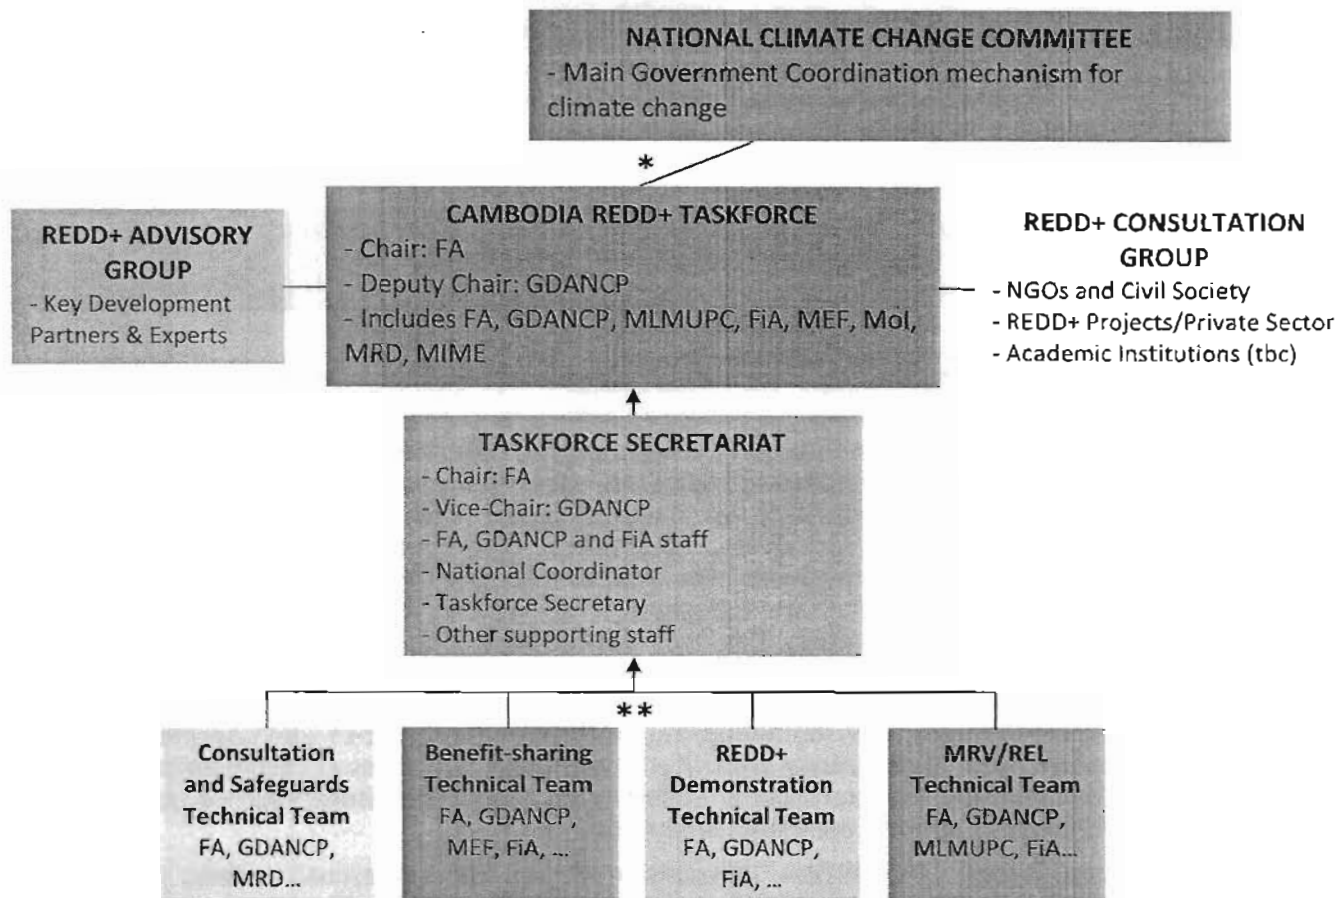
NATIONAL CLIMATE CHANGE COMMITTEE
- Main Government Coordination mechanism for climate change

*

REDD+ ADVISORY GROUP
- Key Development Partners & Experts

CAMBODIA REDD+ TASKFORCE
- Chair: FA
- Deputy Chair: GDANCP
- Includes FA, GDANCP, MLMUPC, FiA, MEF, MoI, MRD, MIME

REDD+ CONSULTATION GROUP
- NGOs and Civil Society
- REDD+ Projects/Private Sector
- Academic Institutions (tbc)

TASKFORCE SECRETARIAT
- Chair: FA
- Vice-Chair: GDANCP
- FA, GDANCP and FiA staff
- National Coordinator
- Taskforce Secretary
- Other supporting staff

**

Consultation and Safeguards Technical Team
FA, GDANCP, MRD...

Benefit-sharing Technical Team
FA, GDANCP, MEF, FiA, ...

REDD+ Demonstration Technical Team
FA, GDANCP, FiA, ...

MRV/REL Technical Team
FA, GDANCP, MLMUPC, FiA...